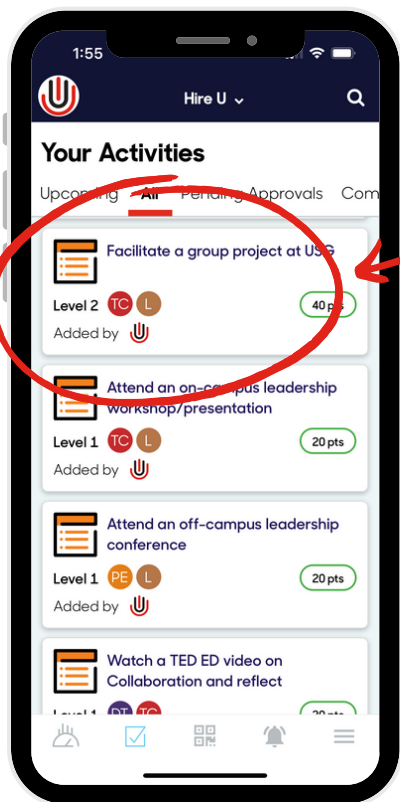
1:55

Hire U

Your Activities

Upcoming All Pending Approvals Com

Facilitate a group project at USG
Level 2 TC L 40 pts
Added by

Attend an on-campus leadership workshop/presentation
Level 1 TC L 20 pts
Added by

Attend an off-campus leadership conference
Level 1 PE L 20 pts
Added by

Watch a TED ED video on Collaboration and reflect
Level 1 DT TC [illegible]